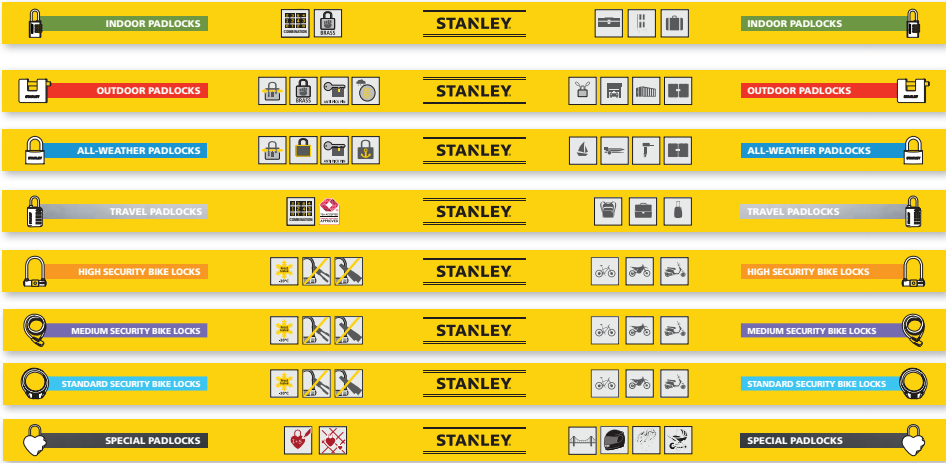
INDOOR PADLOCKS
COMBINATION BRASS
STANLEY
INDOOR PADLOCKS

OUTDOOR PADLOCKS
BRASS
STANLEY
OUTDOOR PADLOCKS

ALL-WEATHER PADLOCKS
STANLEY
ALL-WEATHER PADLOCKS

TRAVEL PADLOCKS
COMBINATION APPROVED
STANLEY
TRAVEL PADLOCKS

HIGH SECURITY BIKE LOCKS
STANLEY
HIGH SECURITY BIKE LOCKS

MEDIUM SECURITY BIKE LOCKS
STANLEY
MEDIUM SECURITY BIKE LOCKS

STANDARD SECURITY BIKE LOCKS
STANLEY
STANDARD SECURITY BIKE LOCKS

SPECIAL PADLOCKS
STANLEY
SPECIAL PADLOCKS